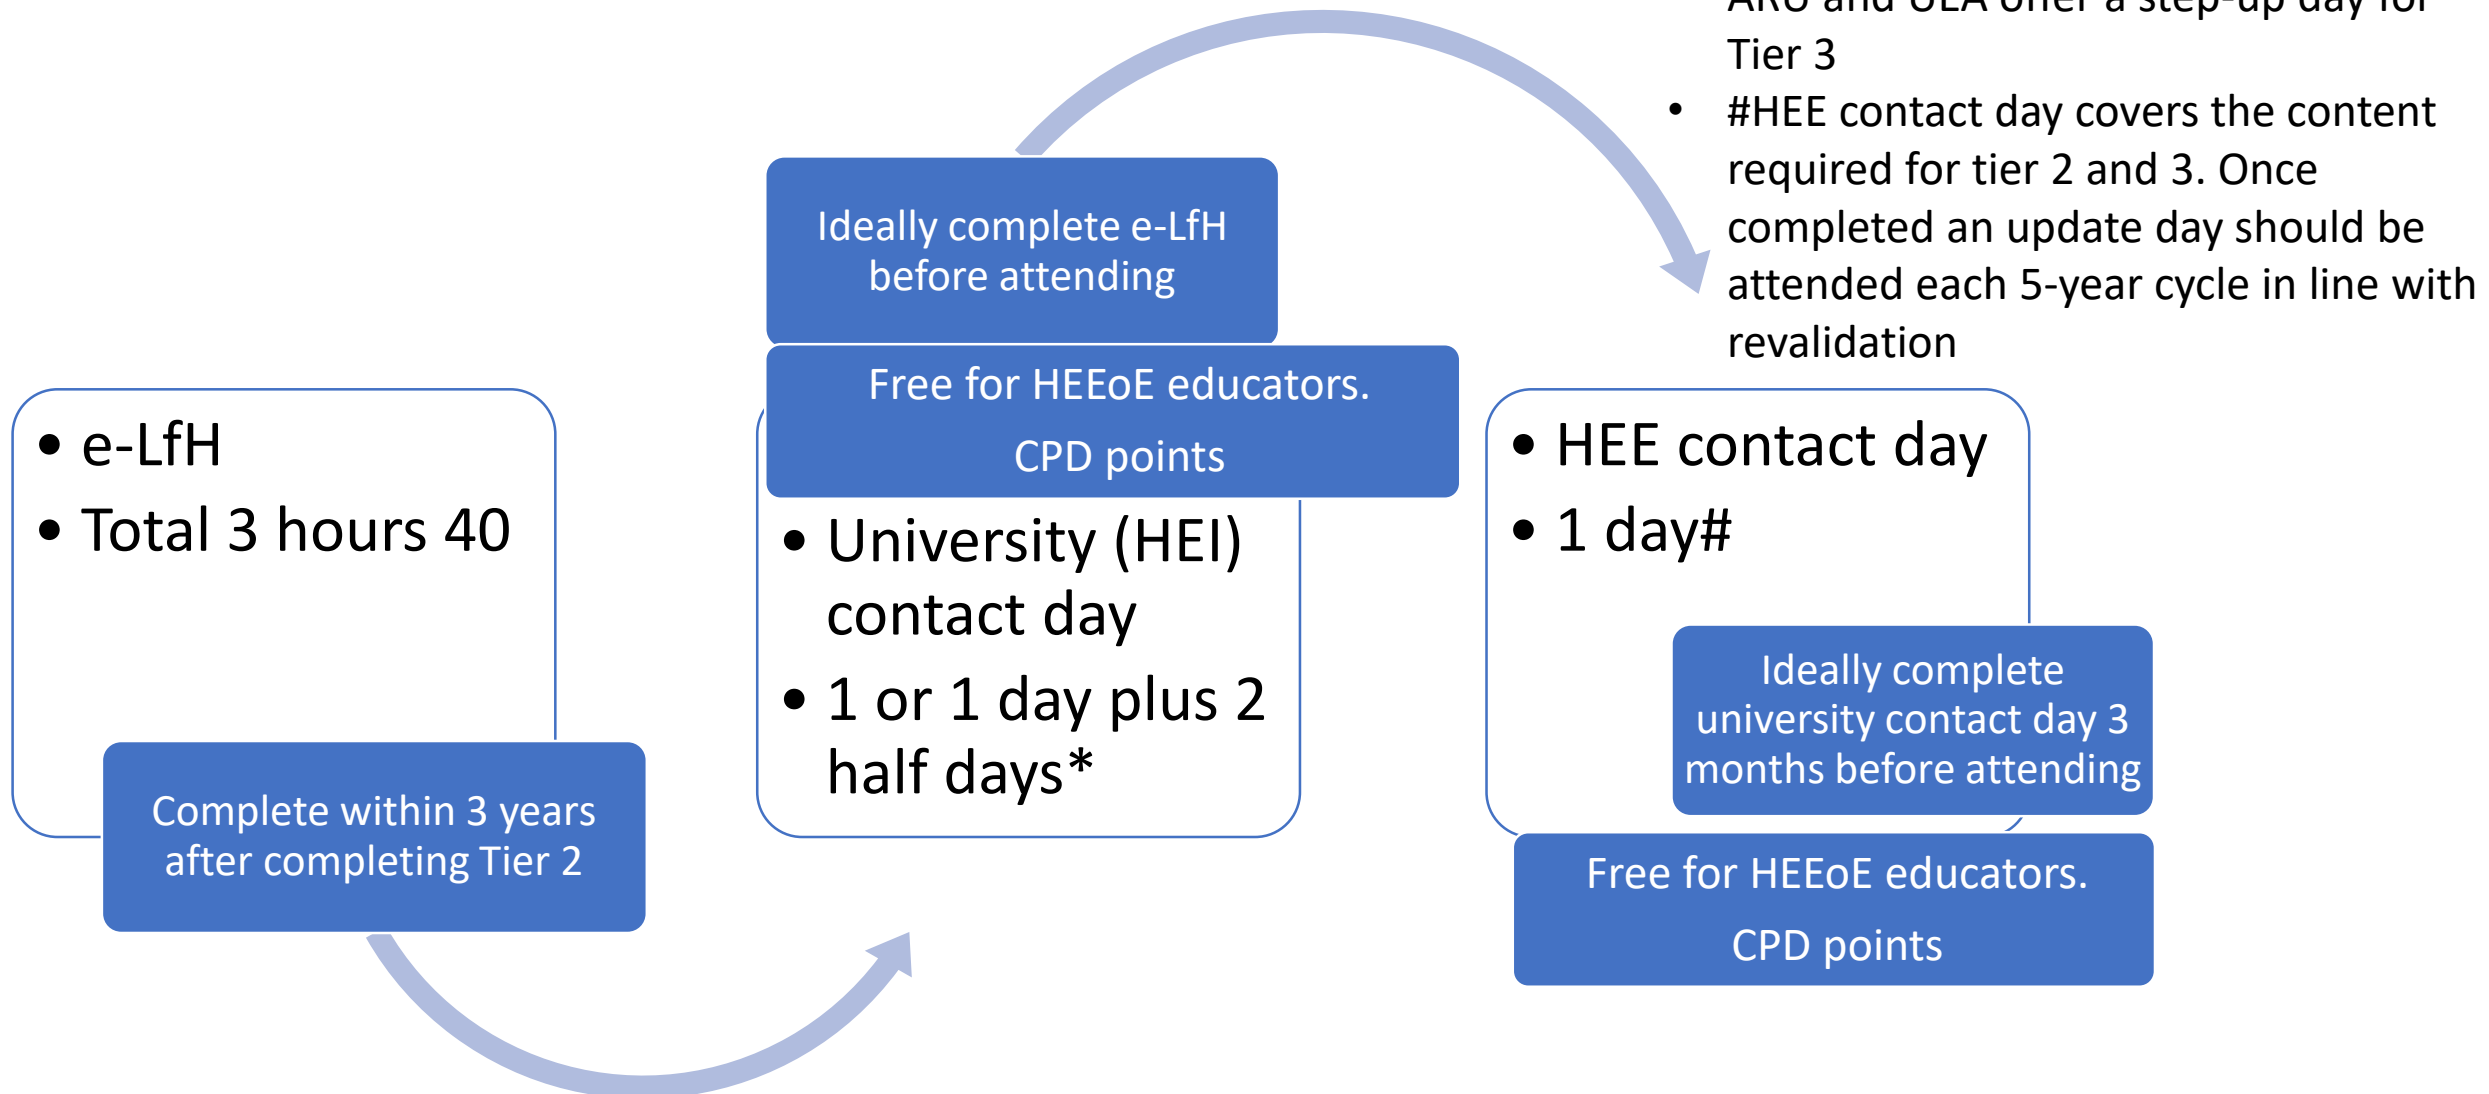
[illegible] a step-up day for Tier 3

• #HEE contact day covers the content required for tier 2 and 3. Once completed an update day should be attended each 5-year cycle in line with revalidation

• e-LfH
• Total 3 hours 40

Complete within 3 years after completing Tier 2

Ideally complete e-LfH before attending

Free for HEEoE educators.

CPD points

• University (HEI) contact day
• 1 or 1 day plus 2 half days*

• HEE contact day
• 1 day#

Ideally complete university contact day 3 months before attending

Free for HEEoE educators.

CPD points